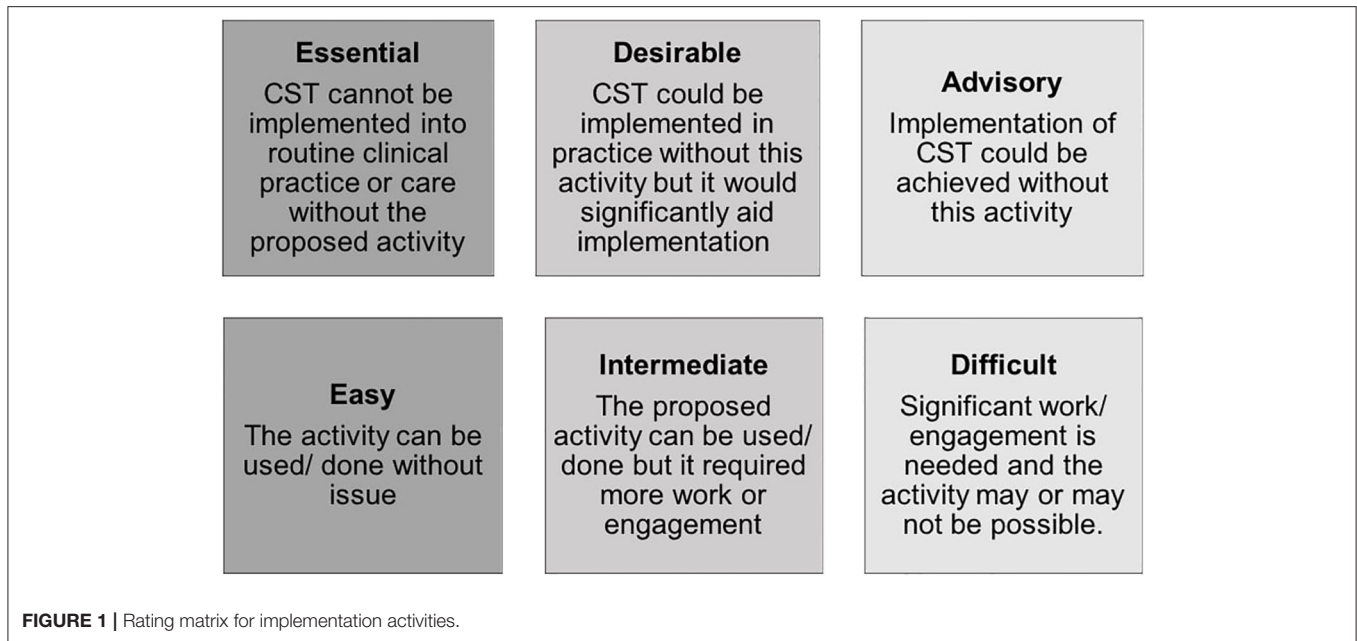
**Essential**
CST cannot be implemented into routine clinical practice or care without the proposed activity

**Desirable**
CST could be implemented in practice without this activity but it would significantly aid implementation

**Advisory**
Implementation of CST could be achieved without this activity

**Easy**
The activity can be used/ done without issue

**Intermediate**
The proposed activity can be used/ done but it required more work or engagement

**Difficult**
Significant work/ engagement is needed and the activity may or may not be possible.

**FIGURE 1 |** Rating matrix for implementation activities.